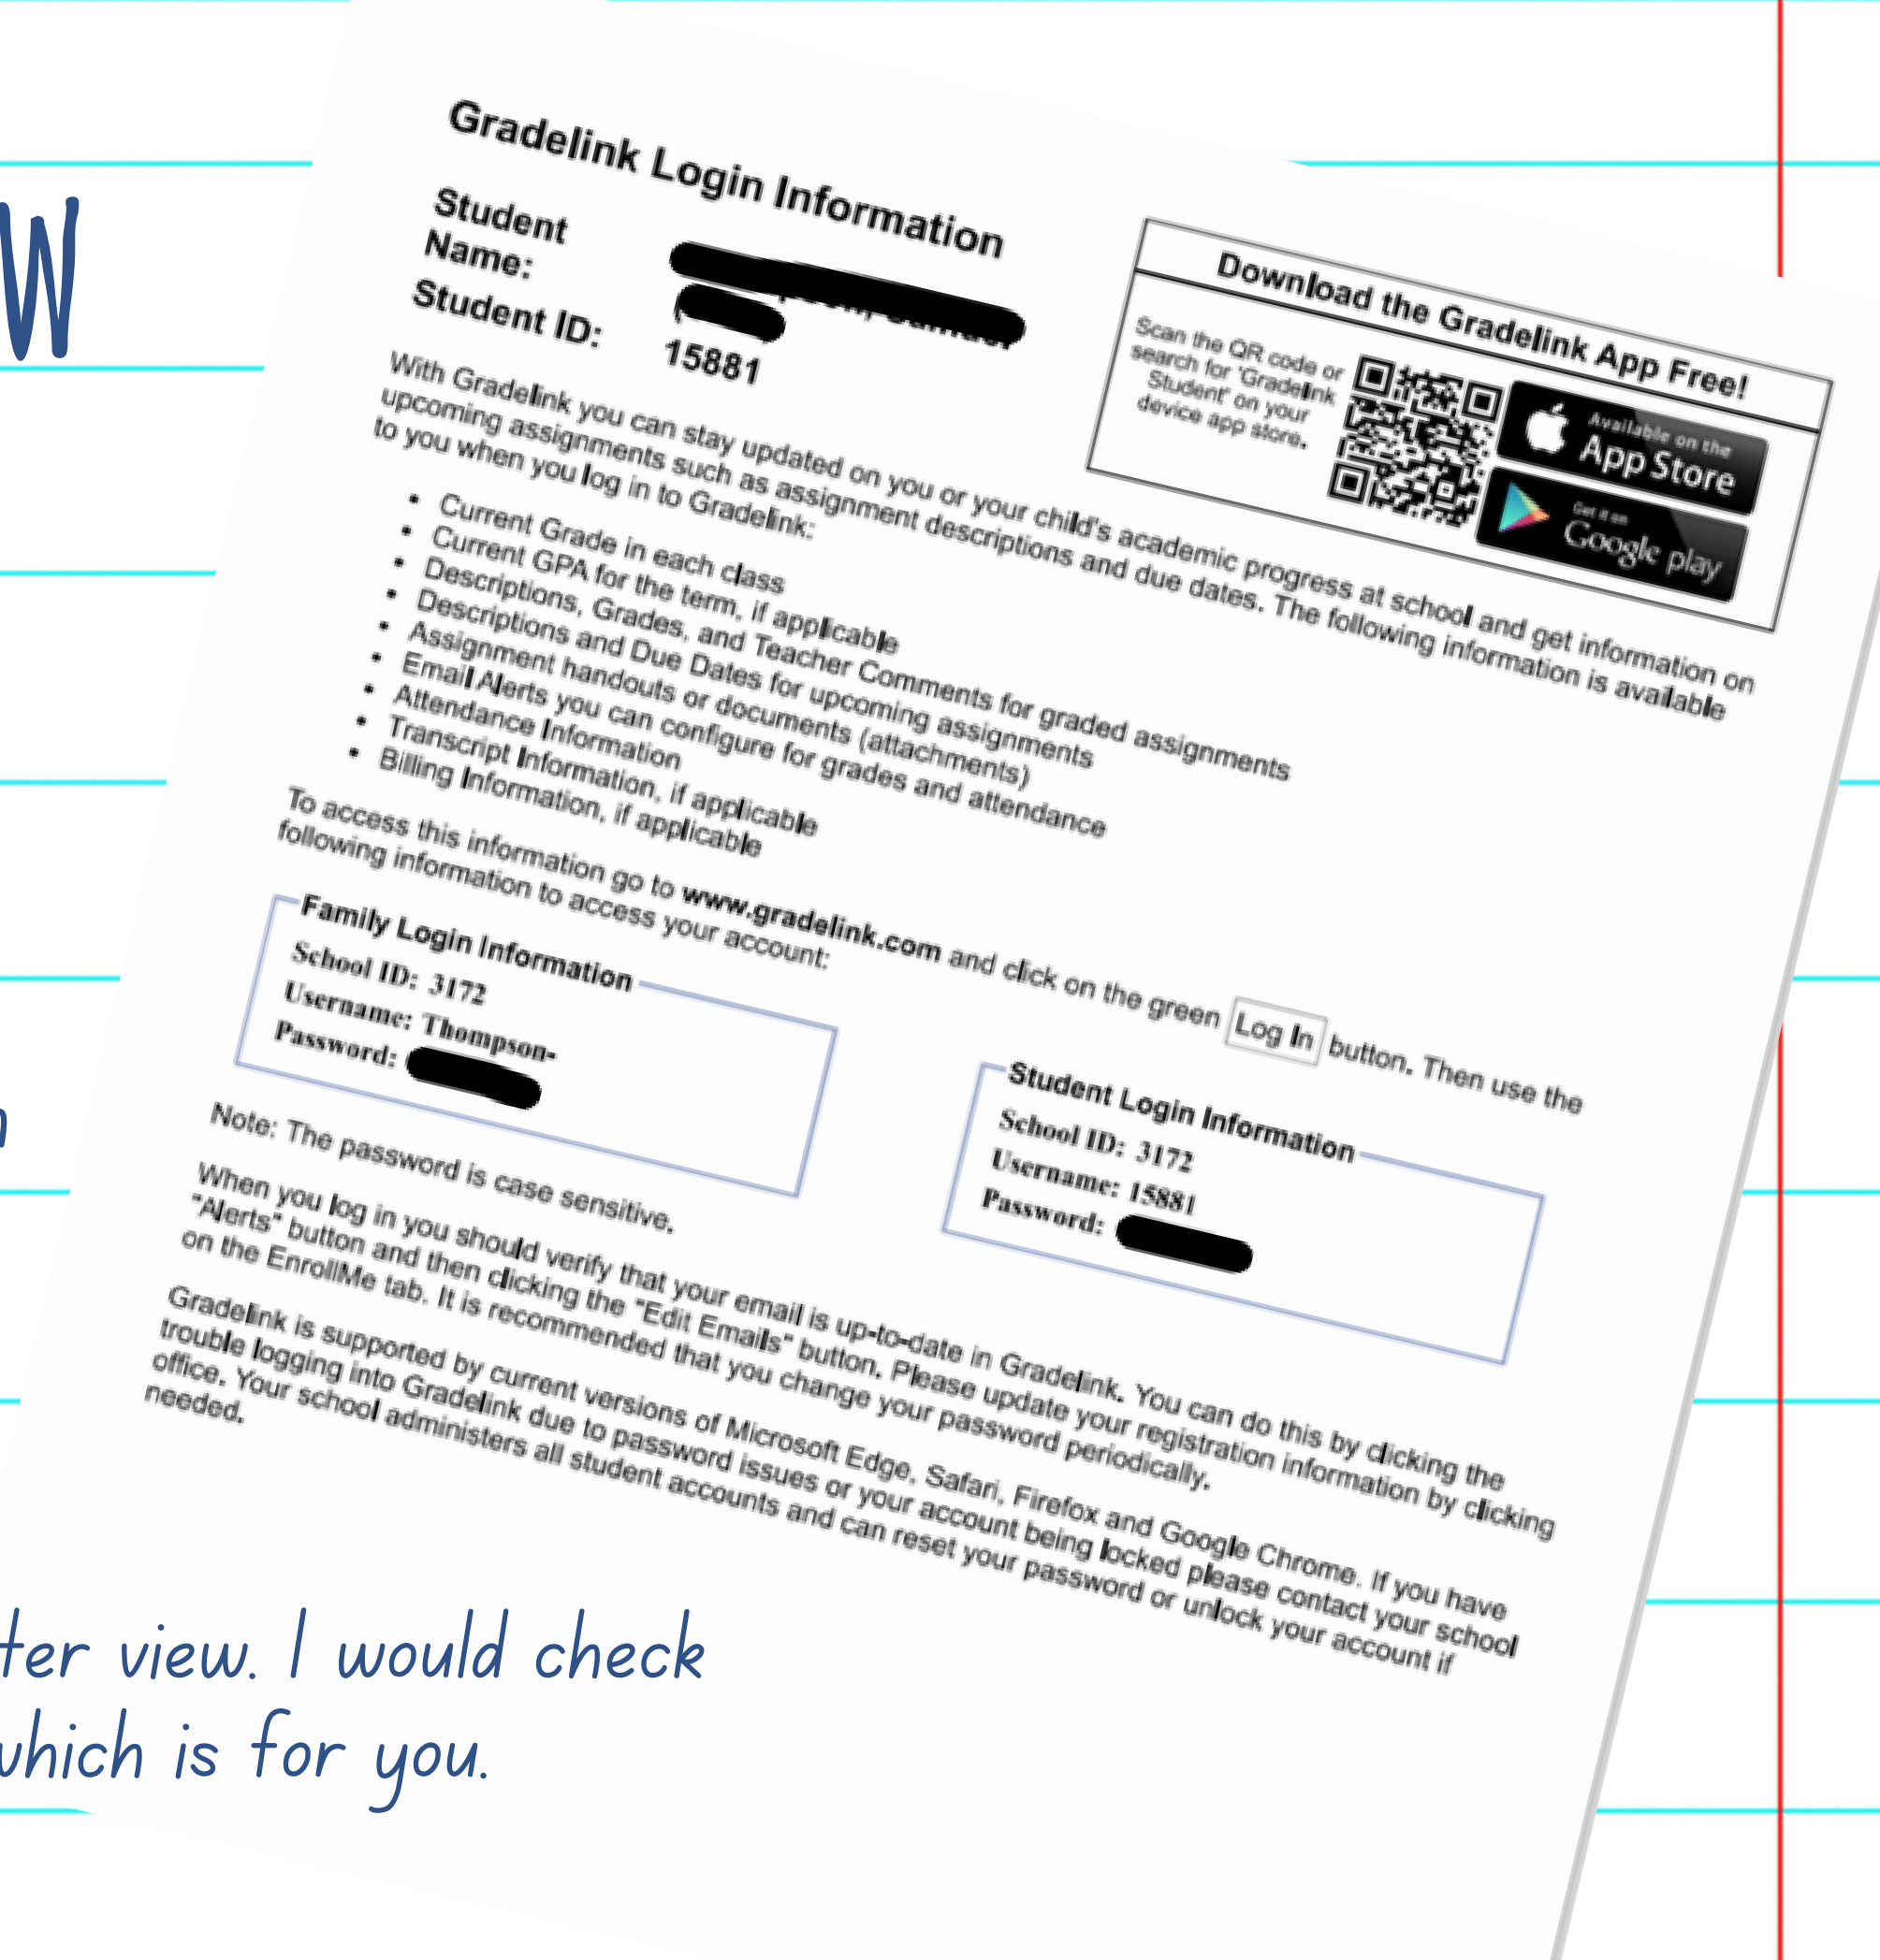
W

n

Gradelink Login Information

Student Name: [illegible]

Student ID: 15881

Download the Gradelink App Free!

Scan the QR code or search for 'Gradelink Student' on your device app store.

Available on the App Store

Get it on Google play

With Gradelink you can stay updated on you or your child's academic progress at school and get information on upcoming assignments such as assignment descriptions and due dates. The following information is available to you when you log in to Gradelink:

- Current Grade in each class
- Current GPA for the term, if applicable
- Descriptions, Grades, and Teacher Comments for graded assignments
- Descriptions and Due Dates for upcoming assignments
- Assignment handouts or documents (attachments)
- Email Alerts you can configure for grades and attendance
- Attendance Information
- Transcript Information, if applicable
- Billing Information, if applicable

To access this information go to www.gradelink.com and click on the green Log In button. Then use the following information to access your account:

Family Login Information
School ID: 3172
Username: Thompson-
Password: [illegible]

Student Login Information
School ID: 3172
Username: 15881
Password: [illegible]

Note: The password is case sensitive.

When you log in you should verify that your email is up-to-date in Gradelink. You can do this by clicking the "Alerts" button and then clicking the "Edit Emails" button. Please update your registration information by clicking on the EnrollMe tab. It is recommended that you change your password periodically.

Gradelink is supported by current versions of Microsoft Edge, Safari, Firefox and Google Chrome. If you have trouble logging into Gradelink due to password issues or your account being locked please contact your school office. Your school administers all student accounts and can reset your password or unlock your account if needed.

ter view. I would check
which is for you.